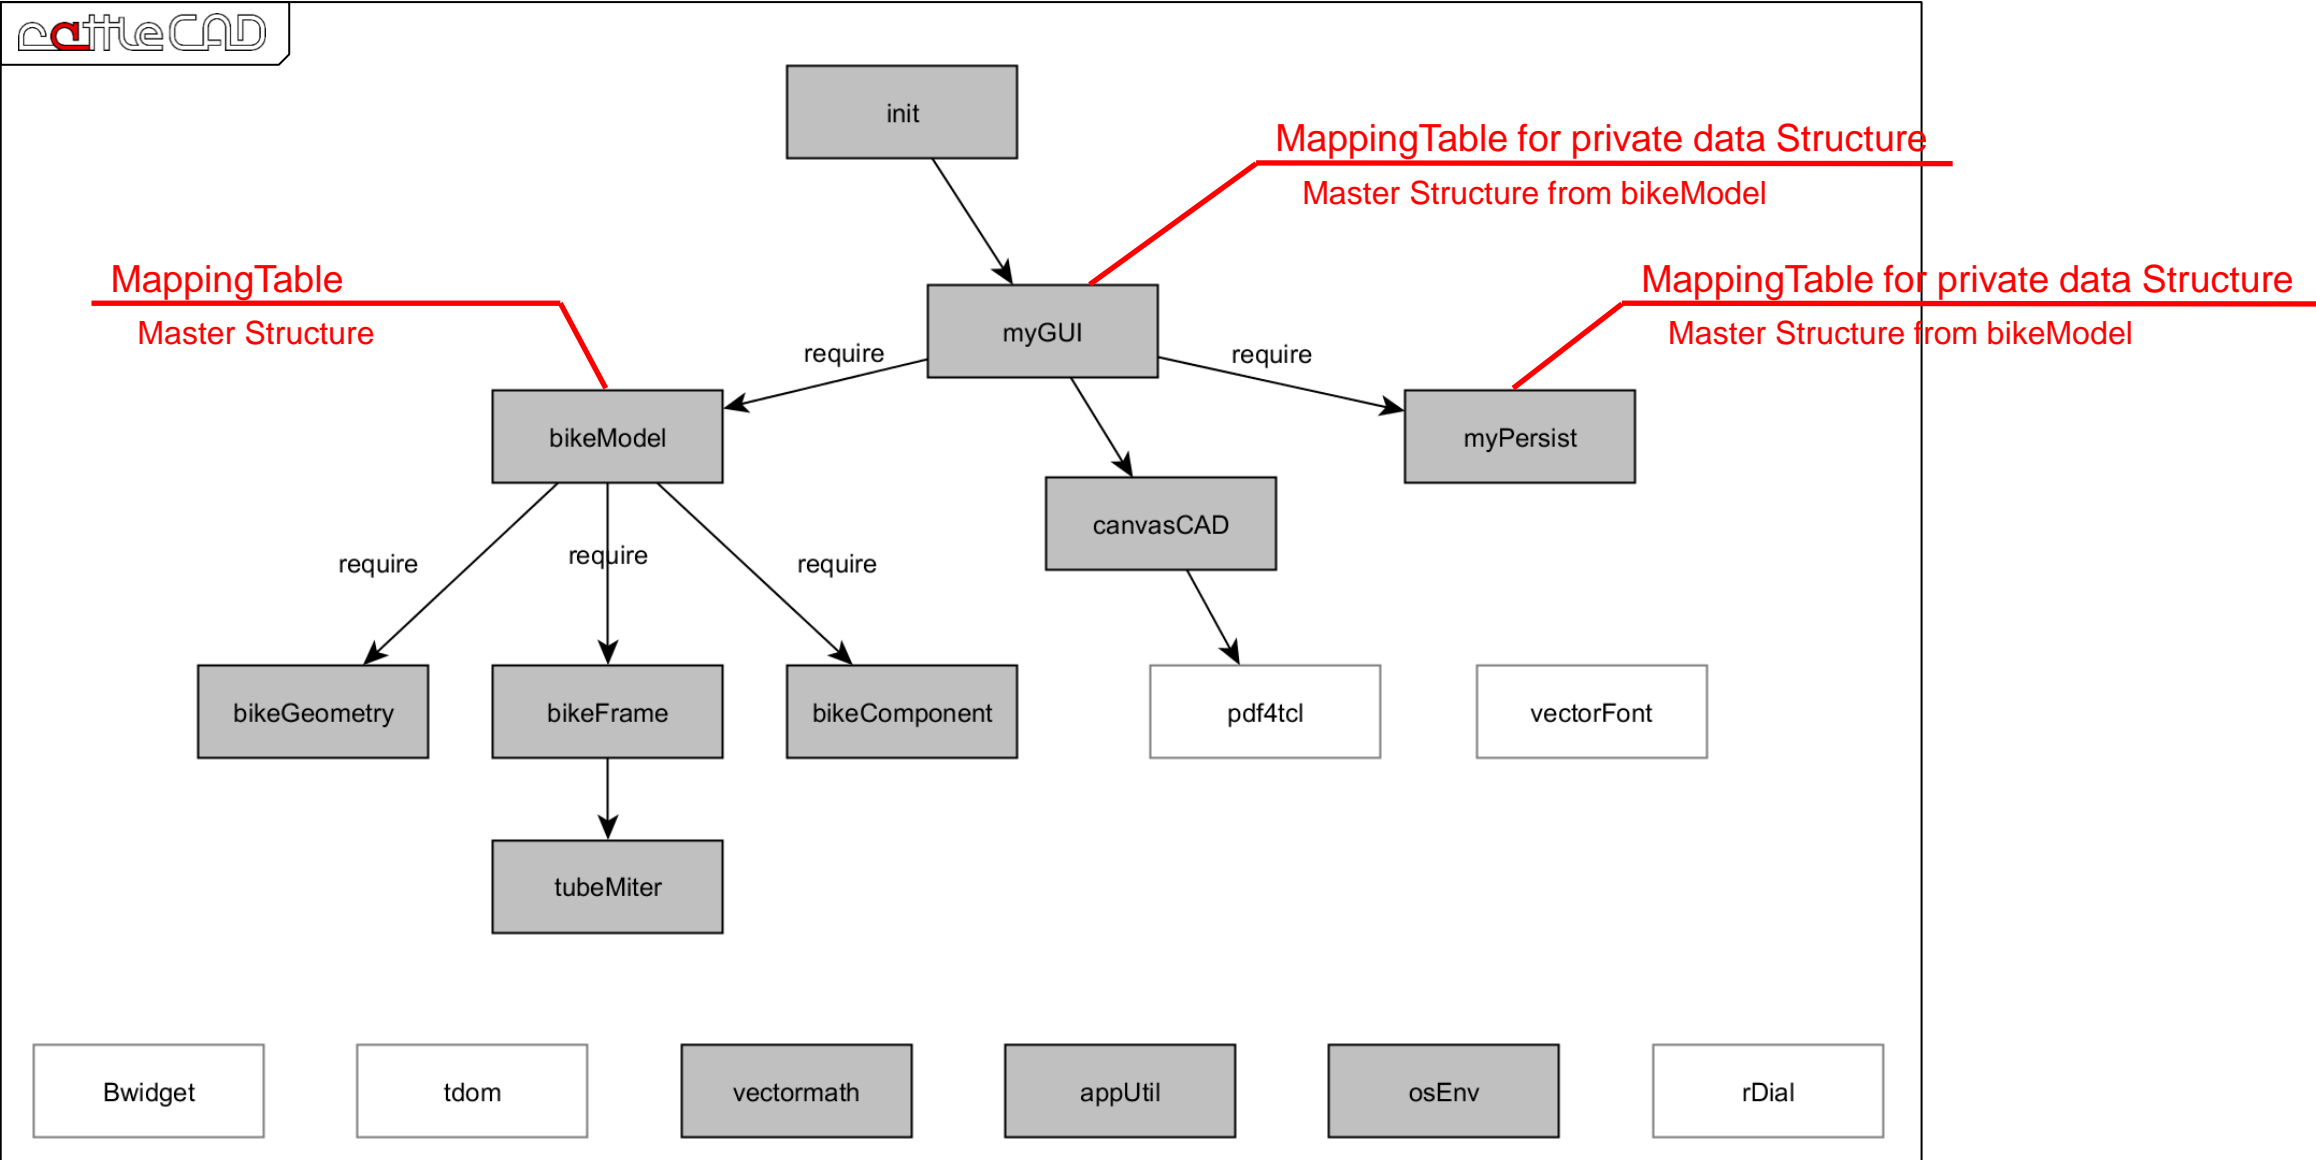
rattleCAD

init

MappingTable for private data Structure

Master Structure from bikeModel

MappingTable

Master Structure

myGUI

MappingTable for private data Structure

Master Structure from bikeModel

require

require

bikeModel

myPersist

canvasCAD

require

require

require

bikeGeometry

bikeFrame

bikeComponent

pdf4tcl

vectorFont

tubeMiter

Bwidget

tdom

vectormath

appUtil

osEnv

rDial